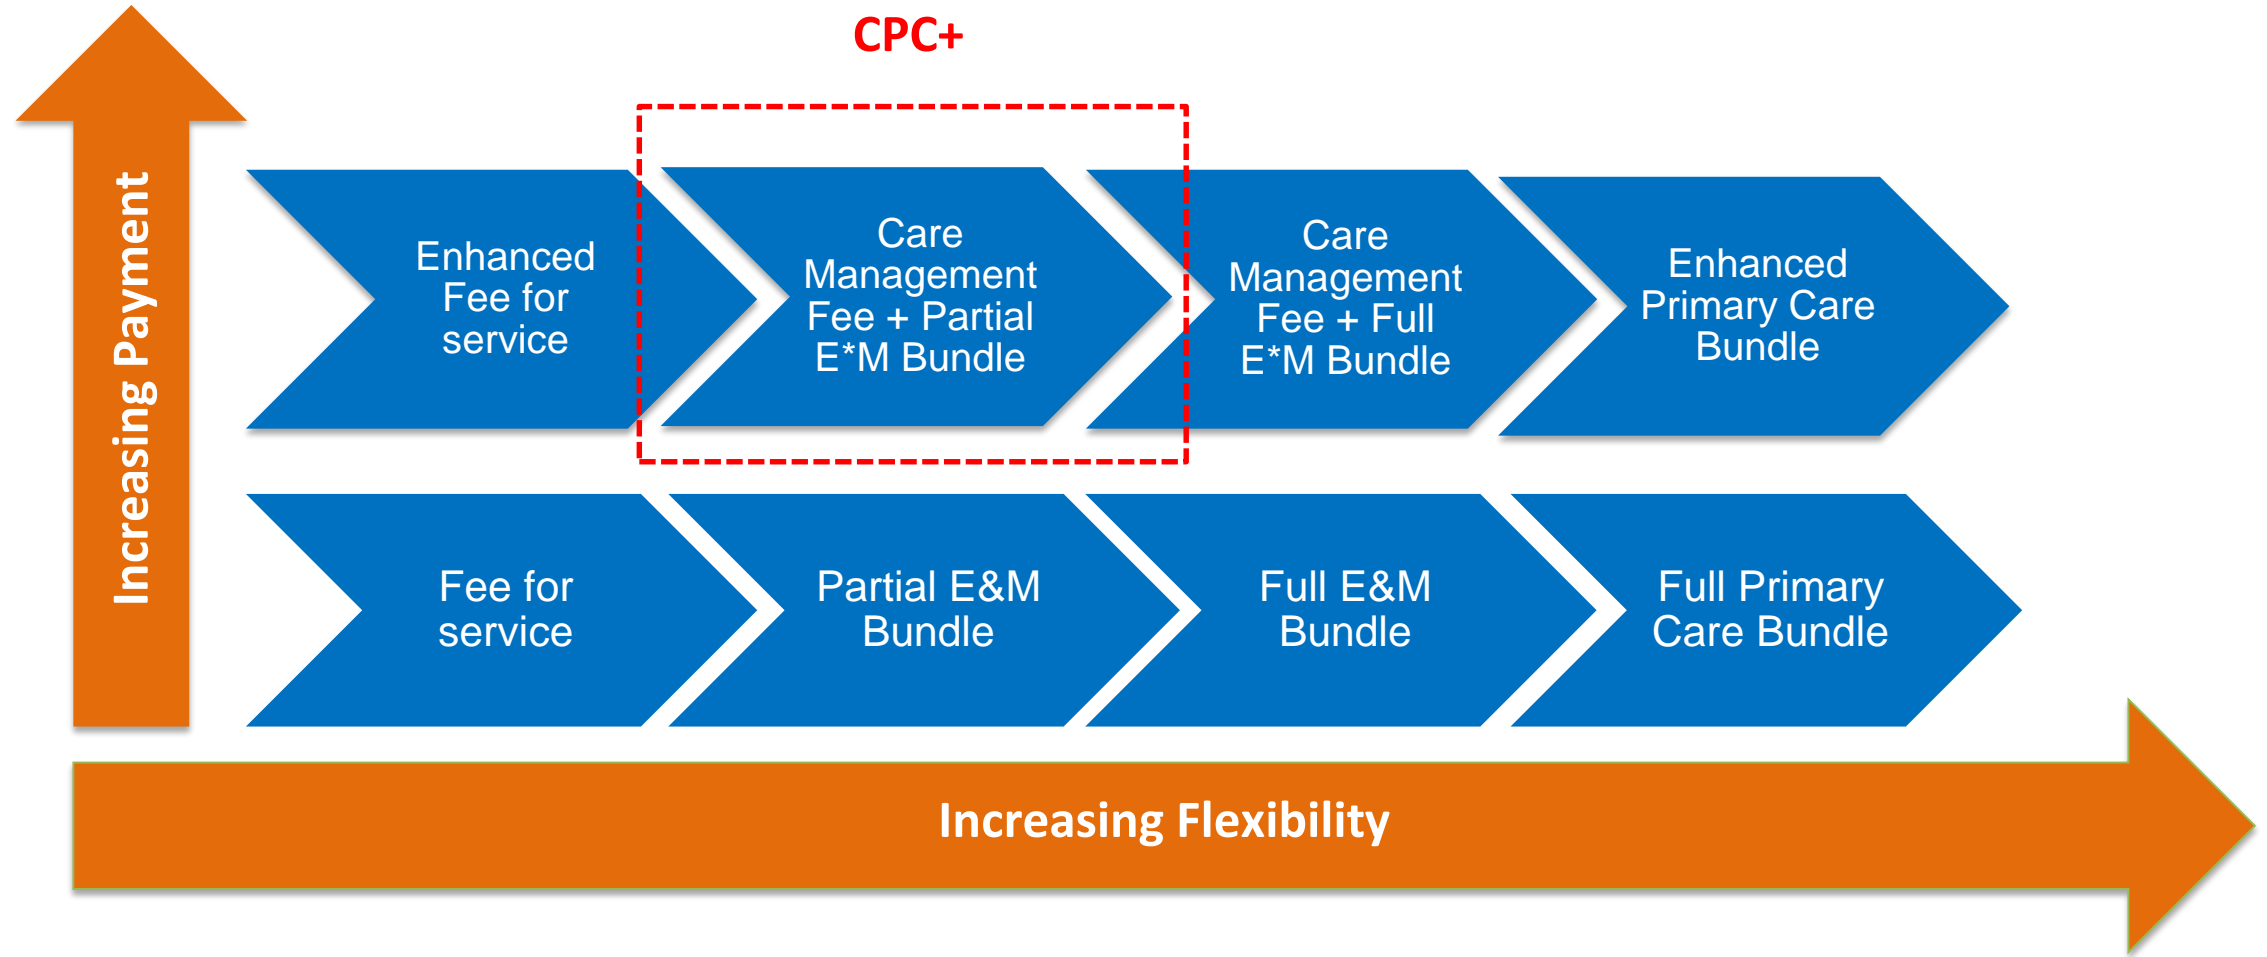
CPC+

Increasing Payment

Enhanced Fee for service

Care Management Fee + Partial E*M Bundle

Care Management Fee + Full E*M Bundle

Enhanced Primary Care Bundle

Fee for service

Partial E&M Bundle

Full E&M Bundle

Full Primary Care Bundle

Increasing Flexibility